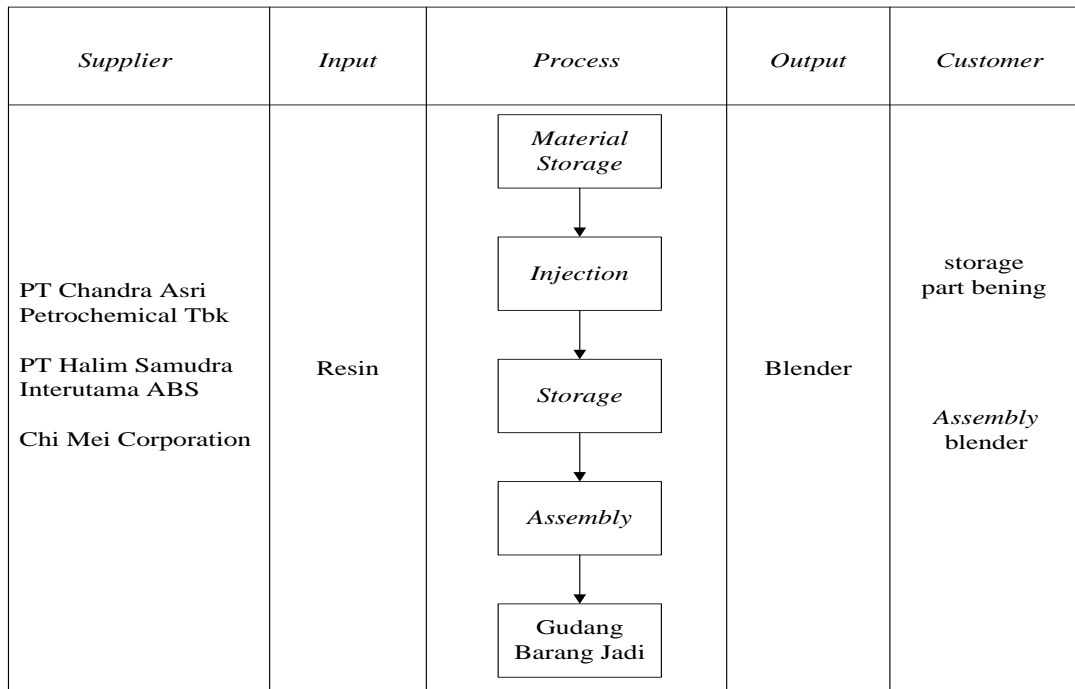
| Supplier | Input | Process | Output | Customer |
|---|---|---|---|---|
| PT Chandra Asri Petrochemical Tbk<br><br>PT Halim Samudra Interutama ABS<br><br>Chi Mei Corporation | Resin | Material Storage<br>Injection<br>Storage<br>Assembly<br>Gudang Barang Jadi | Blender | storage part bening<br><br>Assembly blender |